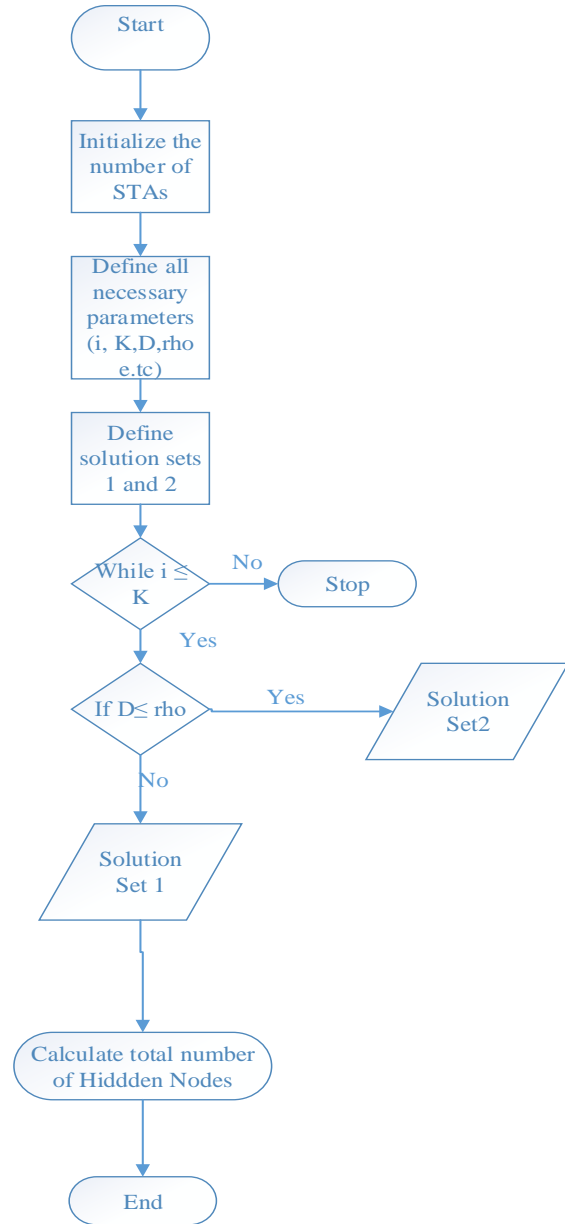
Start

Initialize the number of STAs

Define all necessary parameters (i, K,D,rho e.tc)

Define solution sets 1 and 2

While i $\leq$ K

No

Stop

Yes

If D$\leq$ rho

Yes

Solution Set2

No

Solution Set 1

Calculate total number of Hiddden Nodes

End